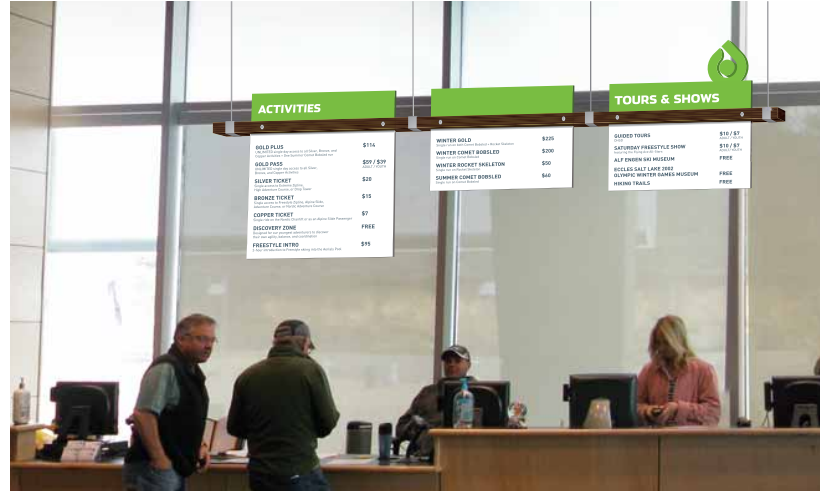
ACTIVITIES

GOLD PLUS $114
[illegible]

GOLD PASS $59 / $39
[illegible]

SILVER TICKET $28
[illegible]

BRONZE TICKET $15
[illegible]

COPPER TICKET $7
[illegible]

DISCOVERY ZONE FREE
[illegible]

FREESTYLE INTRO $95
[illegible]

WINTER GOLD $225
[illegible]

WINTER COMET BOBSLED $200
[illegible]

WINTER ROCKET SKELETON $50
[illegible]

SUMMER COMET BOBSLED $60
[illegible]

TOURS & SHOWS

GUIDED TOURS $10 / $7
SATURDAY FREESTYLE SHOW $10 / $7
ALF ENGEN SKI MUSEUM FREE
ECCLES SALT LAKE 2002 OLYMPIC WINTER GAMES MUSEUM FREE
HIKING TRAILS FREE